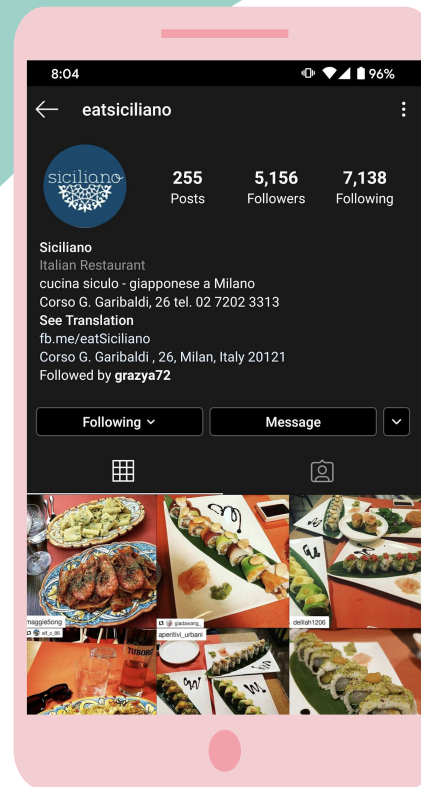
8:04
96%
eatsiciliano
siciliano
255
Posts
5,156
Followers
7,138
Following
Siciliano
Italian Restaurant
cucina siculo - giapponese a Milano
Corso G. Garibaldi, 26 tel. 02 7202 3313
See Translation
fb.me/eatSiciliano
Corso G. Garibaldi , 26, Milan, Italy 20121
Followed by grazya72
Following
Message
maggie5ong
padawang_
delilah1206
aff_c_86
aperitivi_urbani
TUBORG